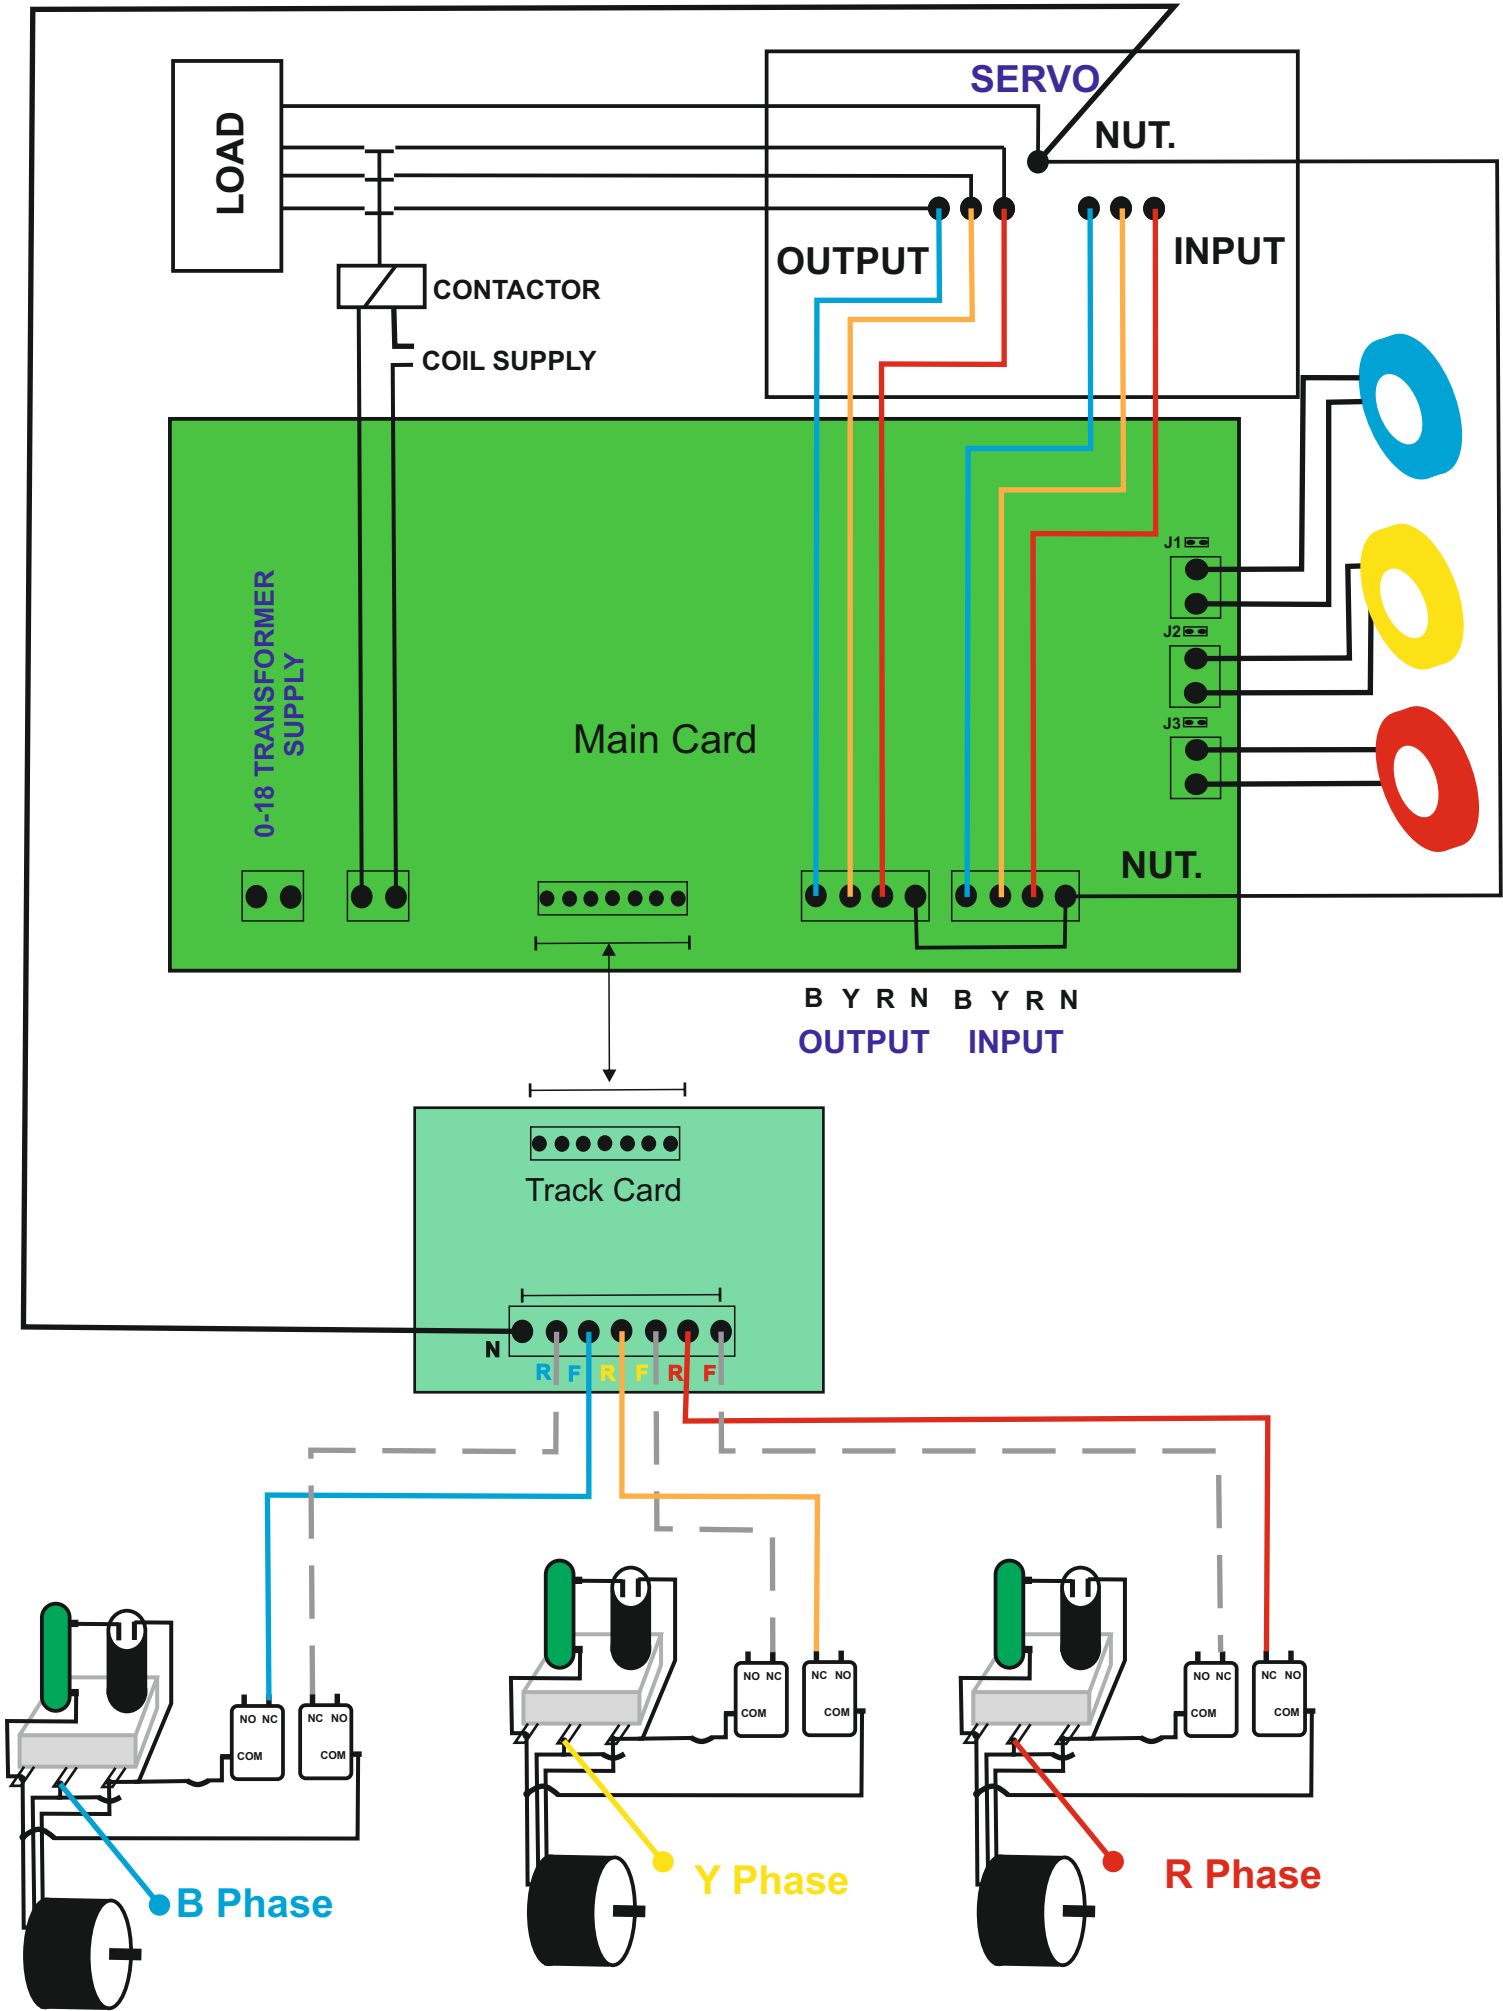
SERVO

NUT.

LOAD

OUTPUT

INPUT

CONTACTOR

COIL SUPPLY

0-18 TRANSFORMER SUPPLY

Main Card

J1

J2

J3

NUT.

B Y R N B Y R N

OUTPUT INPUT

Track Card

N

R F R F R F

NO NC
COM

NC NO
COM

NO NC
COM

NC NO
COM

NO NC
COM

NC NO
COM

B Phase

Y Phase

R Phase